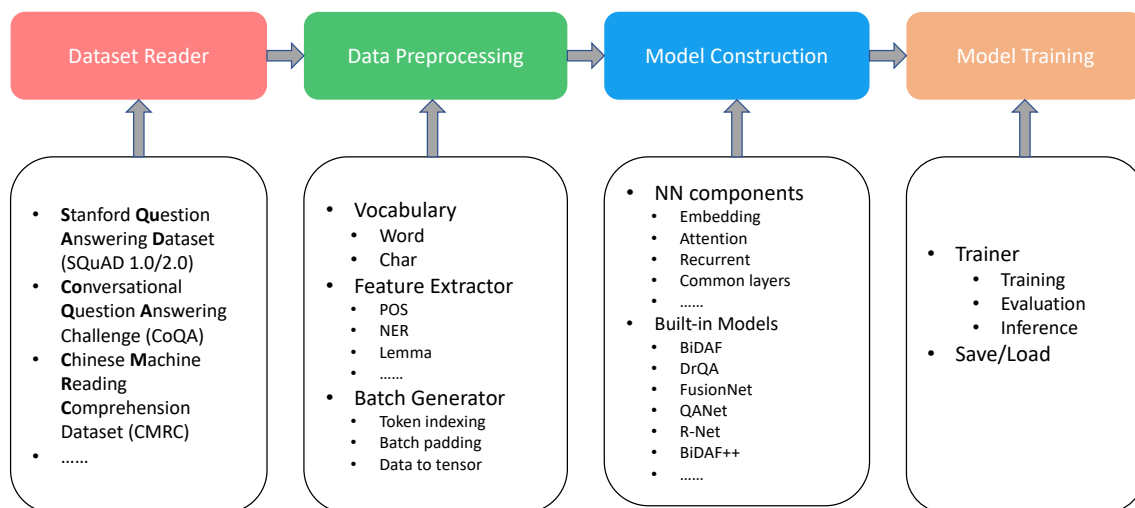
Dataset Reader

Data Preprocessing

Model Construction

Model Training

- Stanford Question Answering Dataset (SQuAD 1.0/2.0)
- Conversational Question Answering Challenge (CoQA)
- Chinese Machine Reading Comprehension Dataset (CMRC)
- ……

- Vocabulary
  - Word
  - Char
- Feature Extractor
  - POS
  - NER
  - Lemma
  - ……
- Batch Generator
  - Token indexing
  - Batch padding
  - Data to tensor

- NN components
  - Embedding
  - Attention
  - Recurrent
  - Common layers
  - ……
- Built-in Models
  - BiDAF
  - DrQA
  - FusionNet
  - QANet
  - R-Net
  - BiDAF++
  - ……

- Trainer
  - Training
  - Evaluation
  - Inference
- Save/Load